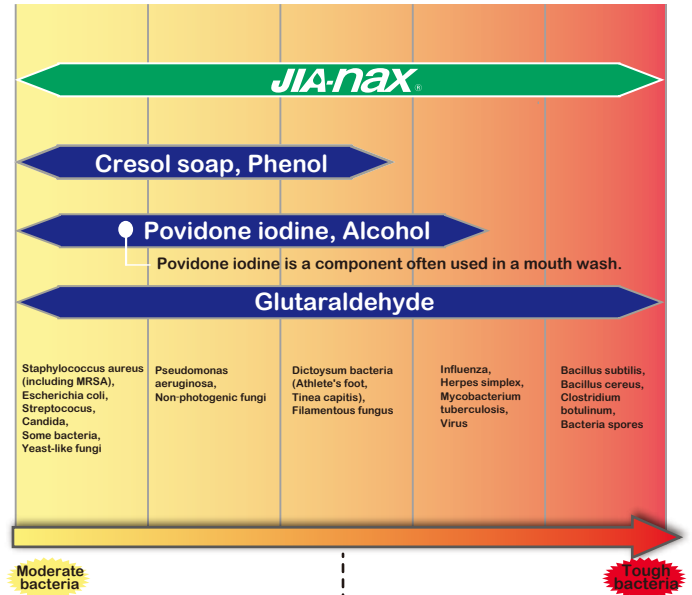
JIA-nax®

Cresol soap, Phenol

Povidone iodine, Alcohol

Povidone iodine is a component often used in a mouth wash.

Glutaraldehyde

Staphylococcus aureus (including MRSA), Escherichia coli, Streptococus, Candida, Some bacteria, Yeast-like fungi

Pseudomonas aeruginosa, Non-photogenic fungi

Dictyosum bacteria (Athlete's foot, Tinea capitis), Filamentous fungus

Influenza, Herpes simplex, Mycobacterium tuberculosis, Virus

Bacillus subtilis, Bacillus cereus, Clostridium botulinum, Bacteria spores

Moderate bacteria

Tough bacteria